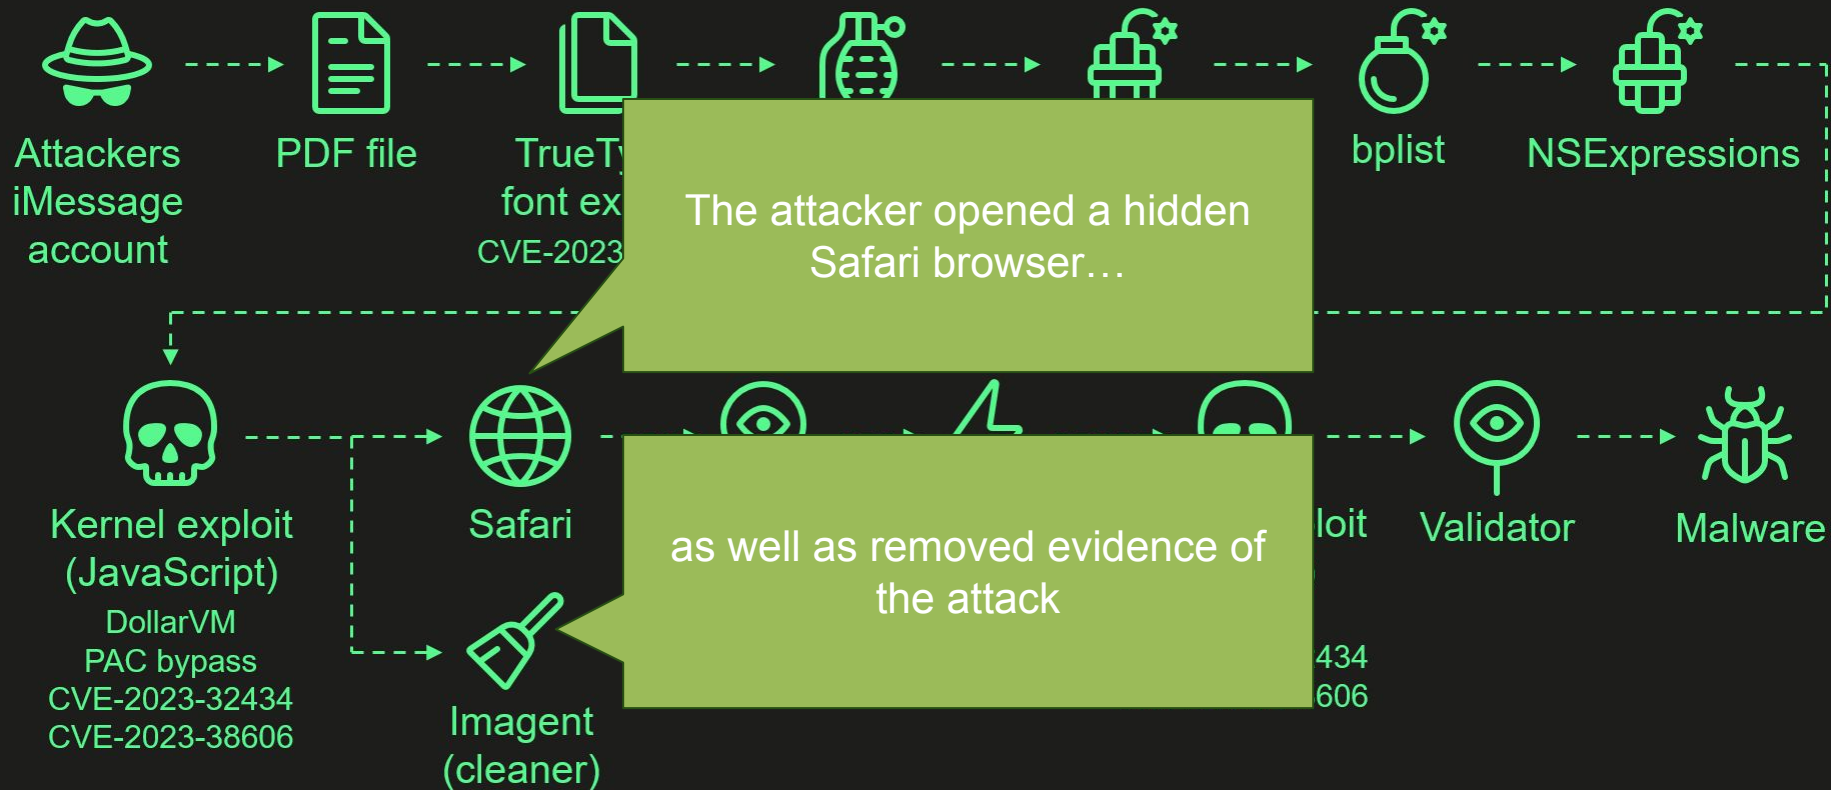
Attackers iMessage account

PDF file

TrueTy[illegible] font ex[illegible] CVE-2023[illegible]

The attacker opened a hidden Safari browser…

bplist

NSExpressions

Kernel exploit (JavaScript)
DollarVM
PAC bypass
CVE-2023-32434
CVE-2023-38606

Safari

Imagent (cleaner)

as well as removed evidence of the attack

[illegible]loit
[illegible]434
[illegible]606

Validator

Malware